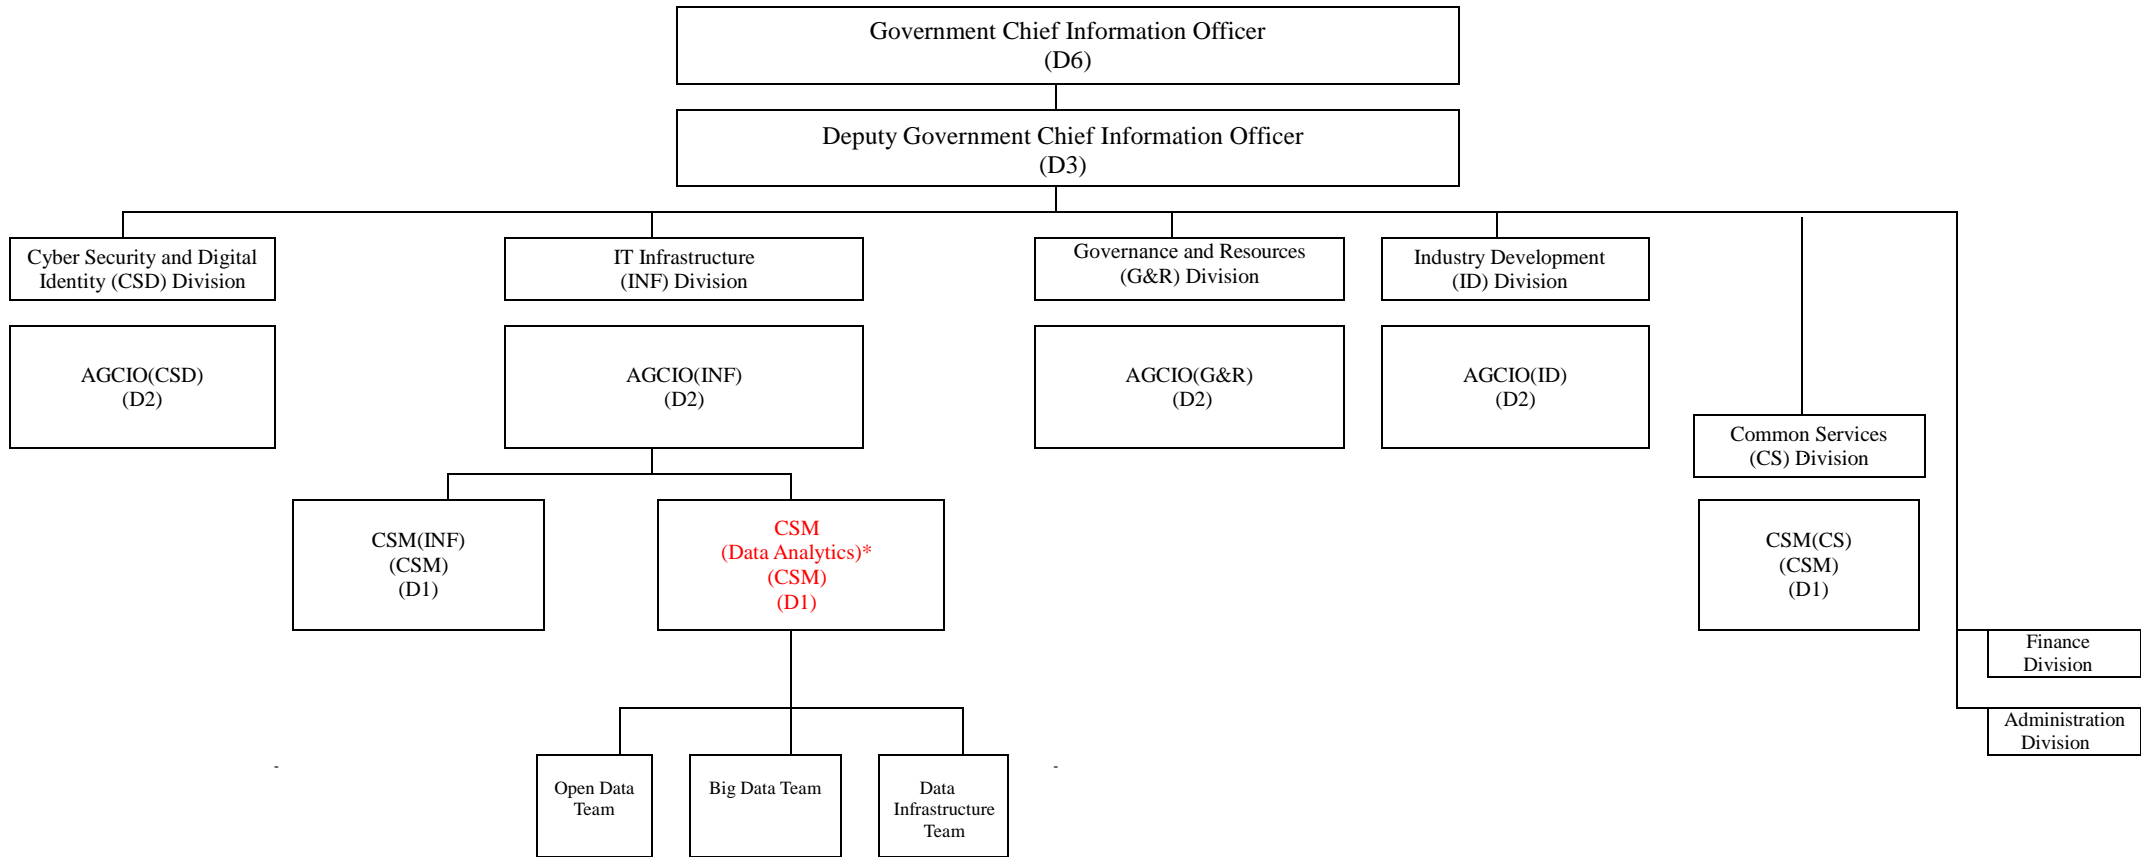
Government Chief Information Officer
(D6)

Deputy Government Chief Information Officer
(D3)

Cyber Security and Digital Identity (CSD) Division

AGCIO(CSD)
(D2)

IT Infrastructure
(INF) Division

AGCIO(INF)
(D2)

CSM(INF)
(CSM)
(D1)

CSM
(Data Analytics)*
(CSM)
(D1)

Open Data Team

Big Data Team

Data Infrastructure Team

Governance and Resources
(G&R) Division

AGCIO(G&R)
(D2)

Industry Development
(ID) Division

AGCIO(ID)
(D2)

Common Services
(CS) Division

CSM(CS)
(CSM)
(D1)

Finance Division

Administration Division